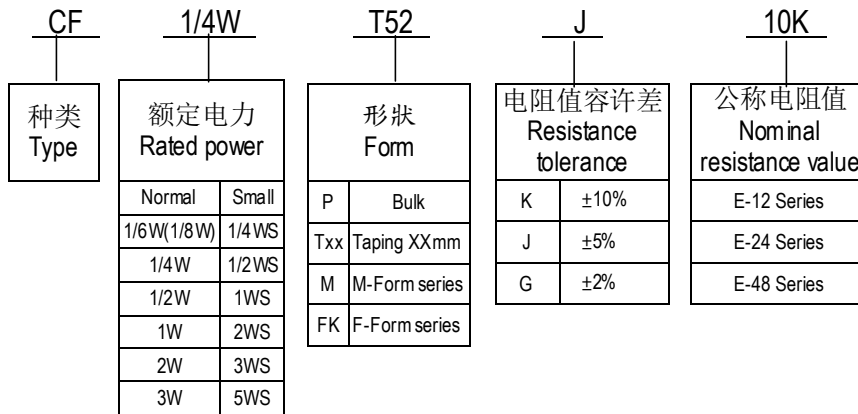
CF

种类
Type

1/4W

额定电力
Rated power

| Normal | Small |
|---|---|
| 1/6W(1/8W) | 1/4WS |
| 1/4W | 1/2WS |
| 1/2W | 1WS |
| 1W | 2WS |
| 2W | 3WS |
| 3W | 5WS |

T52

形狀
Form

| P | Bulk |
|---|---|
| Txx | Taping XXmm |
| M | M-Form series |
| FK | F-Form series |

J

电阻值容许差
Resistance tolerance

| K | ±10% |
|---|---|
| J | ±5% |
| G | ±2% |

10K

公称电阻值
Nominal resistance value

| E-12 Series |
|---|
| E-24 Series |
| E-48 Series |